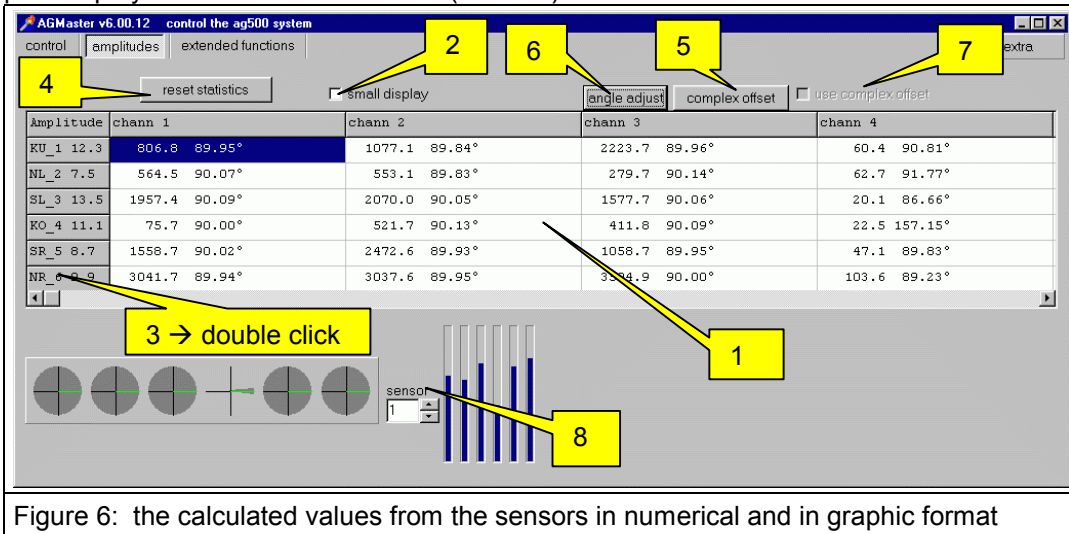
AGMaster v6.00.12 control the ag500 system

control | amplitudes | extended functions | extra

4 reset statistics

2 small display

6 angle adjust

5 complex offset

7 use complex offset

| Amplitude | chann 1 | chann 2 | chann 3 | chann 4 |
|---|---|---|---|---|
| KU_1 12.3 | 806.8 89.95° | 1077.1 89.84° | 2223.7 89.96° | 60.4 90.81° |
| NL_2 7.5 | 564.5 90.07° | 553.1 89.83° | 279.7 90.14° | 62.7 91.77° |
| SL_3 13.5 | 1957.4 90.09° | 2070.0 90.05° | 1577.7 90.06° | 20.1 86.66° |
| KO_4 11.1 | 75.7 90.00° | 521.7 90.13° | 411.8 90.09° | 22.5 157.15° |
| SR_5 8.7 | 1558.7 90.02° | 2472.6 89.93° | 1058.7 89.95° | 47.1 89.83° |
| NR_6 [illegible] | 3041.7 89.94° | 3037.6 89.95° | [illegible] 90.00° | 103.6 89.23° |

3 → double click

1

sensor
1

8

Figure 6: the calculated values from the sensors in numerical and in graphic format